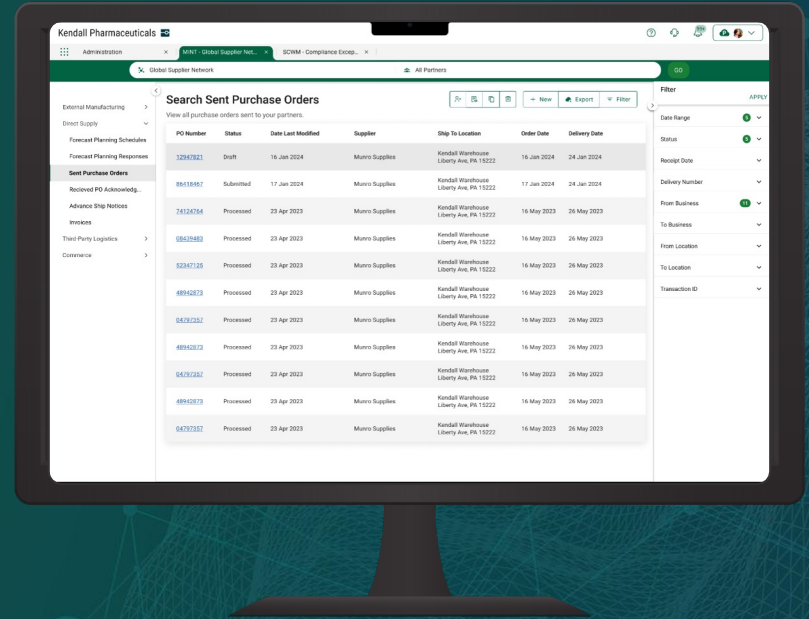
Kendall Pharmaceuticals

Administration ×
MINT - Global Supplier Net... ×
SCWM - Compliance Excep... ×

Global Supplier Network
All Partners
GO

External Manufacturing
Direct Supply
Forecast Planning Schedules
Forecast Planning Responses
Sent Purchase Orders
Recieved PO Acknowledg...
Advance Ship Notices
Invoices
Third Party Logistics
Commerce

Search Sent Purchase Orders
View all purchase orders sent to your partners.

+ New
Export
Filter

| PO Number | Status | Date Last Modified | Supplier | Ship To Location | Order Date | Delivery Date |
|---|---|---|---|---|---|---|
| 12947821 | Draft | 16 Jan 2024 | Munro Supplies | Kendall Warehouse Liberty Ave, PA 15222 | 16 Jan 2024 | 24 Jan 2024 |
| 86418467 | Submitted | 17 Jan 2024 | Munro Supplies | Kendall Warehouse Liberty Ave, PA 15222 | 17 Jan 2024 | 24 Jan 2024 |
| 74124764 | Processed | 23 Apr 2023 | Munro Supplies | Kendall Warehouse Liberty Ave, PA 15222 | 16 May 2023 | 26 May 2023 |
| 08439483 | Processed | 23 Apr 2023 | Munro Supplies | Kendall Warehouse Liberty Ave, PA 15222 | 16 May 2023 | 26 May 2023 |
| 52347125 | Processed | 23 Apr 2023 | Munro Supplies | Kendall Warehouse Liberty Ave, PA 15222 | 16 May 2023 | 26 May 2023 |
| 48942873 | Processed | 23 Apr 2023 | Munro Supplies | Kendall Warehouse Liberty Ave, PA 15222 | 16 May 2023 | 26 May 2023 |
| 04797357 | Processed | 23 Apr 2023 | Munro Supplies | Kendall Warehouse Liberty Ave, PA 15222 | 16 May 2023 | 26 May 2023 |
| 48942873 | Processed | 23 Apr 2023 | Munro Supplies | Kendall Warehouse Liberty Ave, PA 15222 | 16 May 2023 | 26 May 2023 |
| 04797357 | Processed | 23 Apr 2023 | Munro Supplies | Kendall Warehouse Liberty Ave, PA 15222 | 16 May 2023 | 26 May 2023 |
| 48942873 | Processed | 23 Apr 2023 | Munro Supplies | Kendall Warehouse Liberty Ave, PA 15222 | 16 May 2023 | 26 May 2023 |
| 04797357 | Processed | 23 Apr 2023 | Munro Supplies | Kendall Warehouse Liberty Ave, PA 15222 | 16 May 2023 | 26 May 2023 |

Filter
APPLY
Date Range 5
Status 5
Receipt Date
Delivery Number
From Business 11
To Business
From Location
To Location
Transaction ID